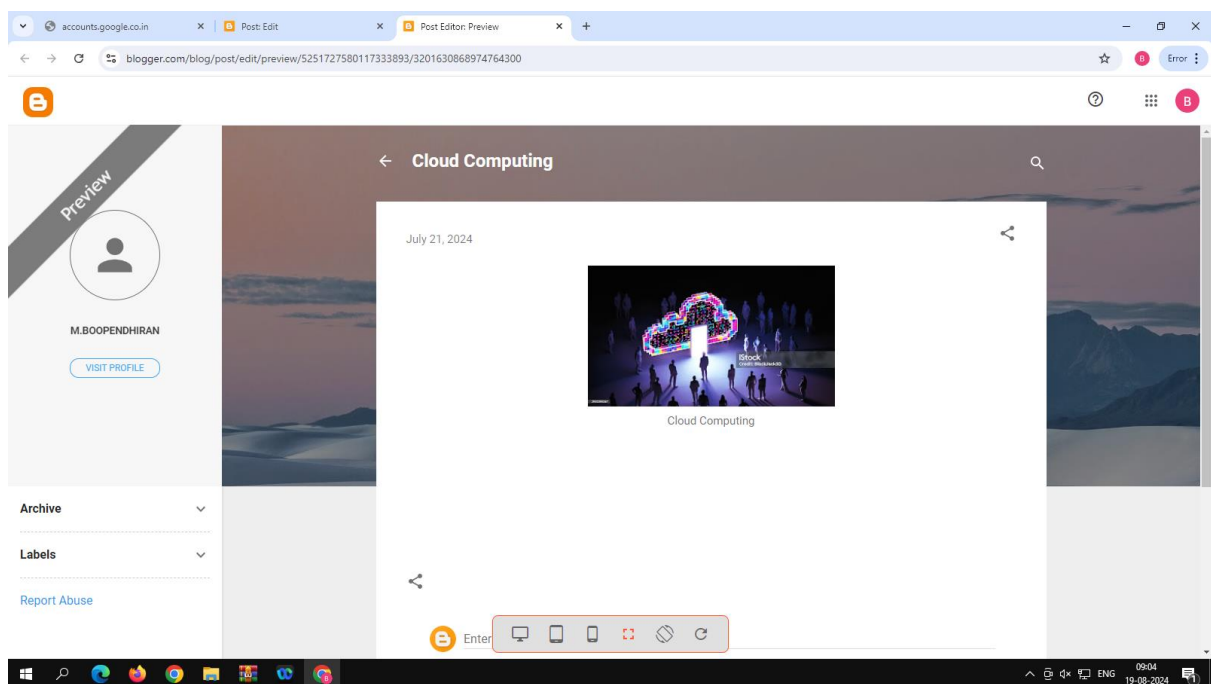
accounts.google.co.in
Post: Edit
Post Editor: Preview
blogger.com/blog/post/edit/preview/5251727580117333893/3201630868974764300
Error
B

Preview
M.BOOPENDHIRAN
VISIT PROFILE

Archive
Labels
Report Abuse

Cloud Computing

July 21, 2024

iStock
Credit: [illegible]

Cloud Computing

Enter

ENG
09:04
19-08-2024